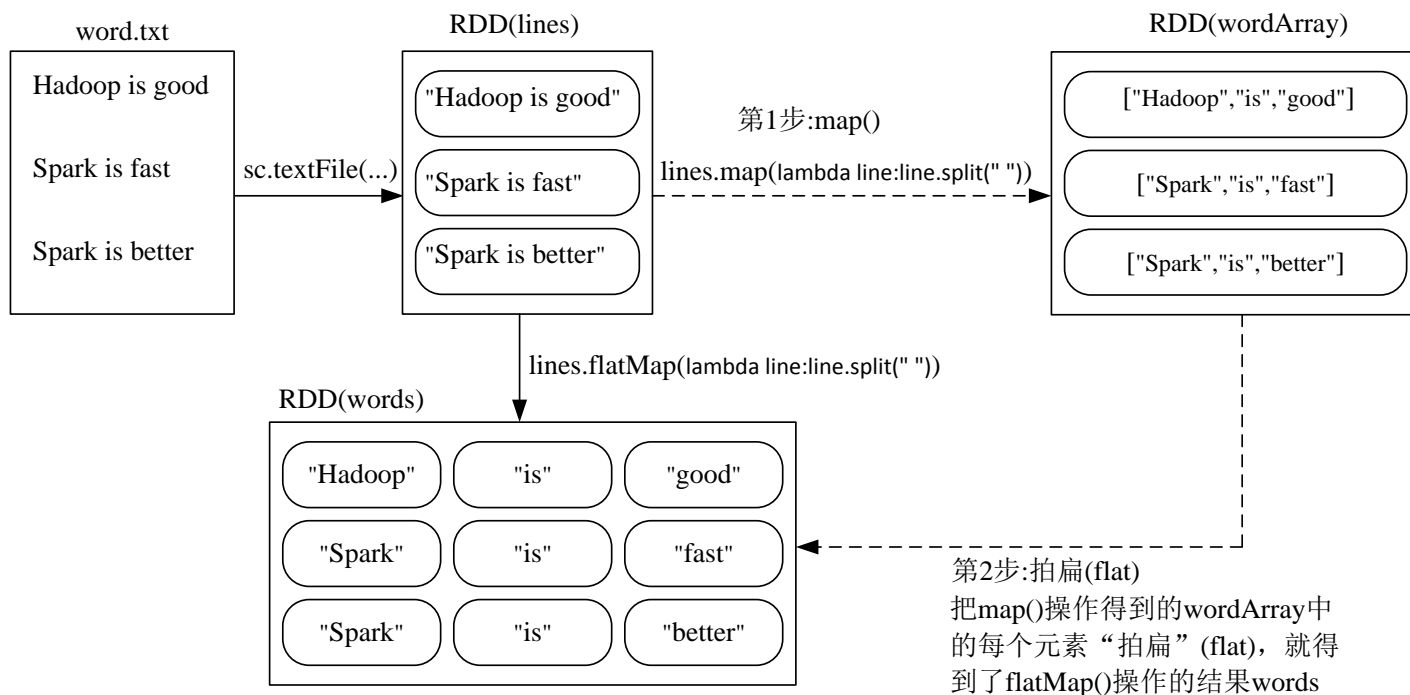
word.txt

Hadoop is good

Spark is fast

Spark is better

sc.textFile(...)

RDD(lines)

"Hadoop is good"

"Spark is fast"

"Spark is better"

第1步:map()

lines.map(lambda line:line.split(" "))

RDD(wordArray)

["Hadoop","is","good"]

["Spark","is","fast"]

["Spark","is","better"]

lines.flatMap(lambda line:line.split(" "))

RDD(words)

| "Hadoop" | "is" | "good" |
|---|---|---|
| "Spark" | "is" | "fast" |
| "Spark" | "is" | "better" |

第2步:拍扁(flat)
把map()操作得到的wordArray中的每个元素“拍扁”(flat)，就得到了flatMap()操作的结果words